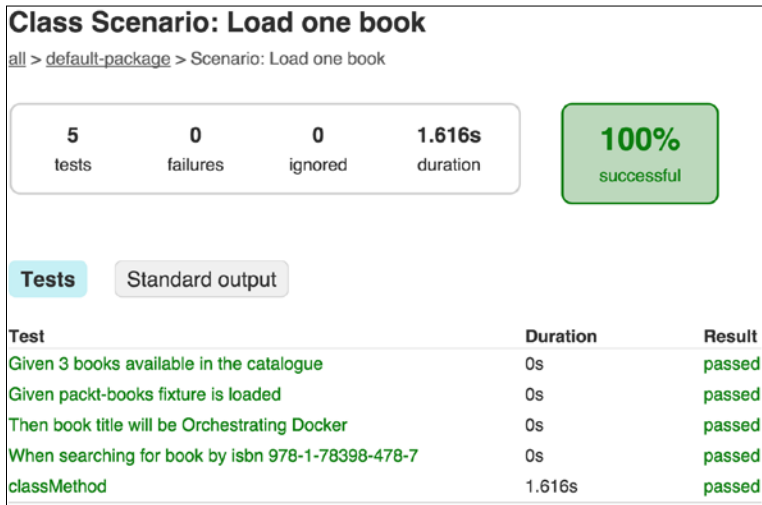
Class Scenario: Load one book

all > default-package > Scenario: Load one book

5
tests

0
failures

0
ignored

1.616s
duration

100%
successful

Tests

Standard output

| Test | Duration | Result |
|---|---|---|
| Given 3 books available in the catalogue | 0s | passed |
| Given packt-books fixture is loaded | 0s | passed |
| Then book title will be Orchestrating Docker | 0s | passed |
| When searching for book by isbn 978-1-78398-478-7 | 0s | passed |
| classMethod | 1.616s | passed |